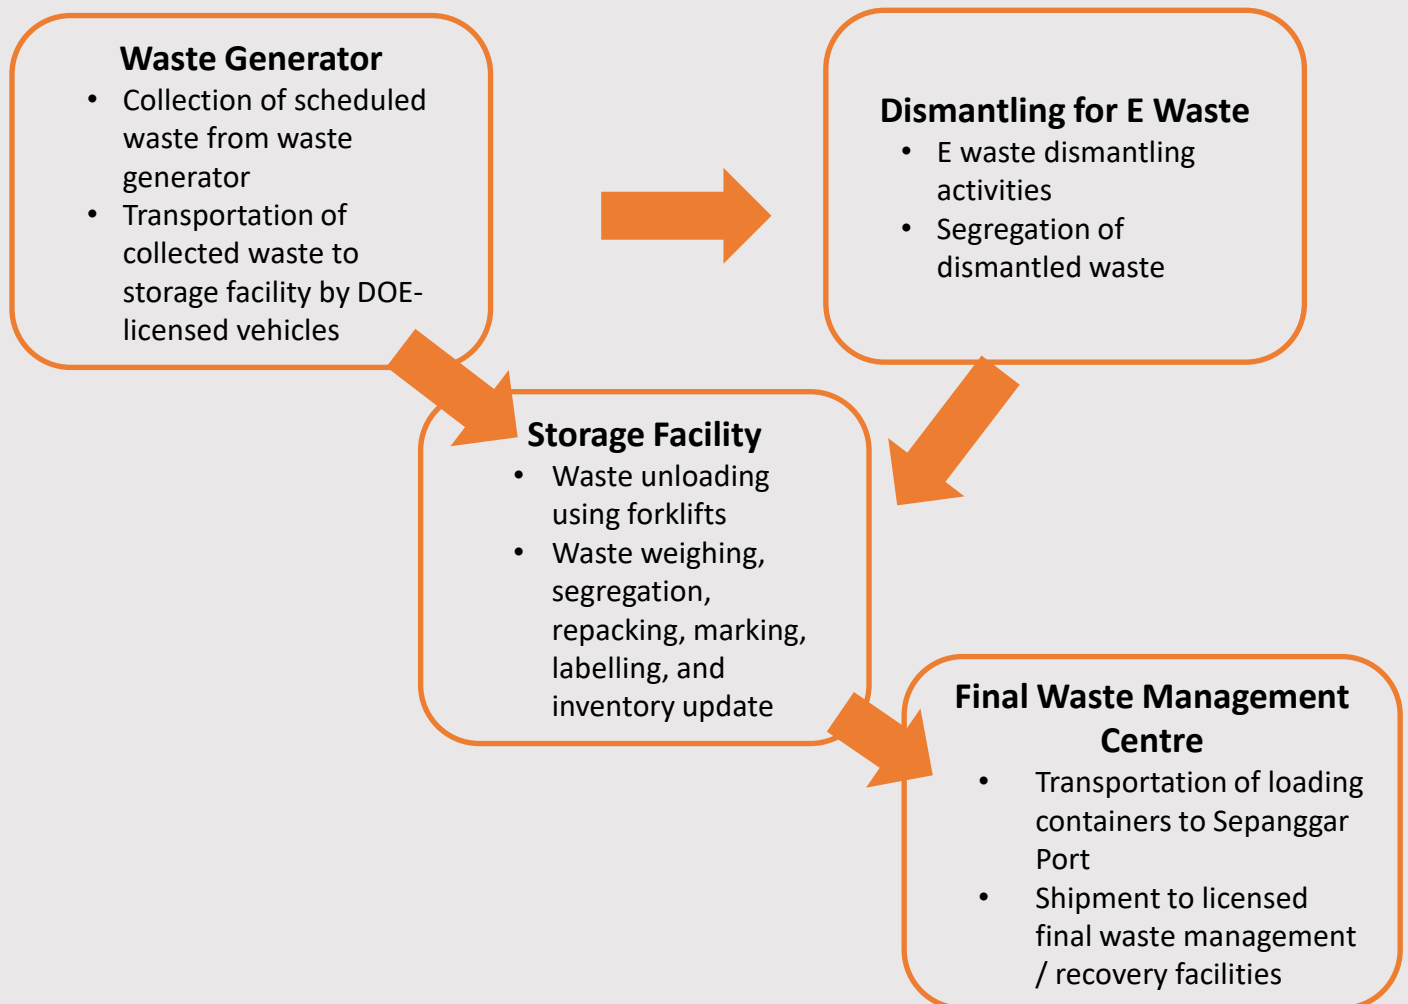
**Waste Generator**
- Collection of scheduled waste from waste generator
- Transportation of collected waste to storage facility by DOE-licensed vehicles

**Dismantling for E Waste**
- E waste dismantling activities
- Segregation of dismantled waste

**Storage Facility**
- Waste unloading using forklifts
- Waste weighing, segregation, repacking, marking, labelling, and inventory update

**Final Waste Management Centre**
- Transportation of loading containers to Sepanggar Port
- Shipment to licensed final waste management / recovery facilities